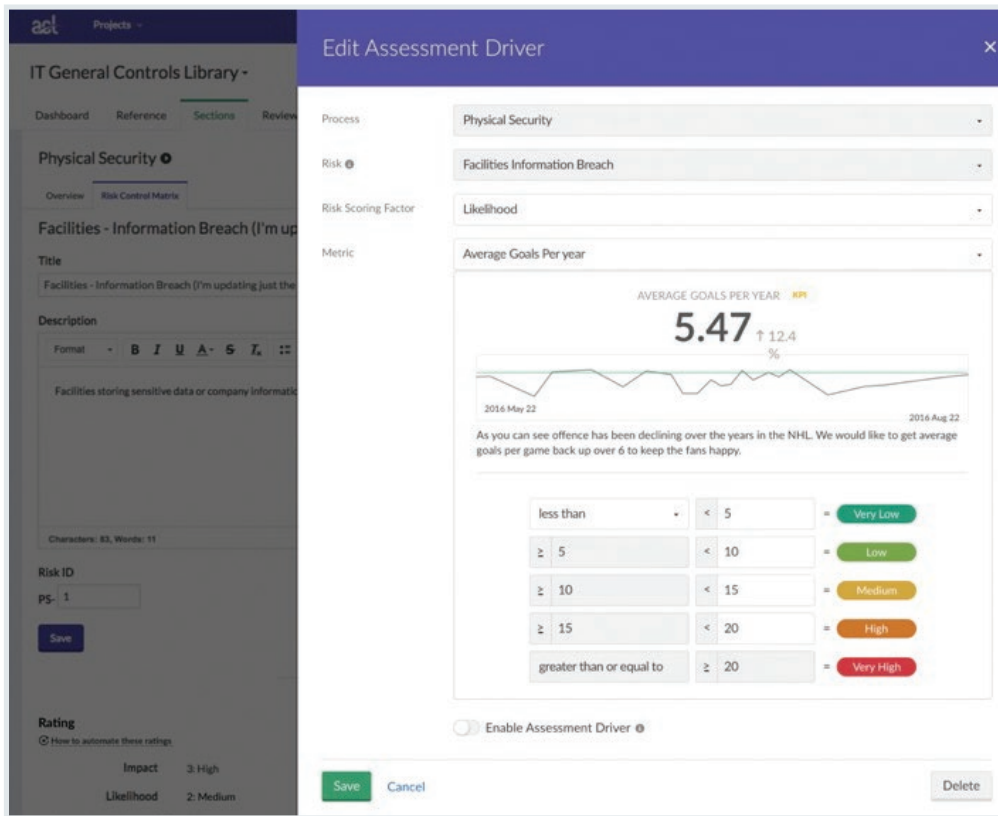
acl Projects

IT General Controls Library

Dashboard Reference Sections Review

Physical Security

Overview Risk Control Matrix

Facilities - Information Breach (I'm up

Title

Facilities - Information Breach (I'm updating just the

Description

Format B I U A S $T_x$

Facilities storing sensitive data or company informatio

Characters: 83, Words: 11

Risk ID

PS- 1

Save

Rating

How to automate these ratings

Impact 3: High

Likelihood 2: Medium

Edit Assessment Driver

×

Process Physical Security

Risk Facilities Information Breach

Risk Scoring Factor Likelihood

Metric Average Goals Per year

AVERAGE GOALS PER YEAR KPI

5.47 ↑ 12.4 %

2016 May 22

2016 Aug 22

As you can see offence has been declining over the years in the NHL. We would like to get average goals per game back up over 6 to keep the fans happy.

| | | | |
|---|---|---|---|
| less than | < 5 | = | Very Low |
| ≥ 5 | < 10 | = | Low |
| ≥ 10 | < 15 | = | Medium |
| ≥ 15 | < 20 | = | High |
| greater than or equal to | ≥ 20 | = | Very High |

Enable Assessment Driver

Save Cancel Delete